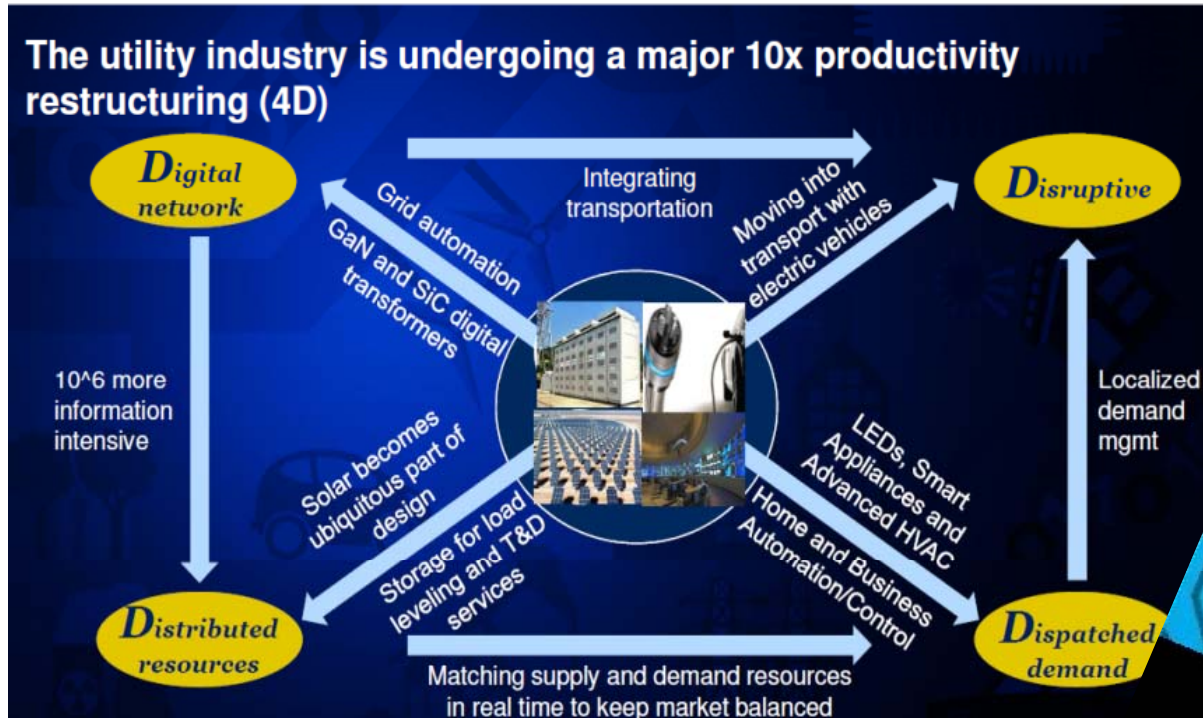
The utility industry is undergoing a major 10x productivity restructuring (4D)

Digital network

Integrating transportation

Disruptive

Grid automation

GaN and SiC digital transformers

Moving into transport with electric vehicles

10^6 more information intensive

Localized demand mgmt

Solar becomes ubiquitous part of design

Storage for load leveling and T&D services

LEDs, Smart Appliances and Advanced HVAC

Home and Business Automation/Control

Distributed resources

Dispatched demand

Matching supply and demand resources in real time to keep market balanced